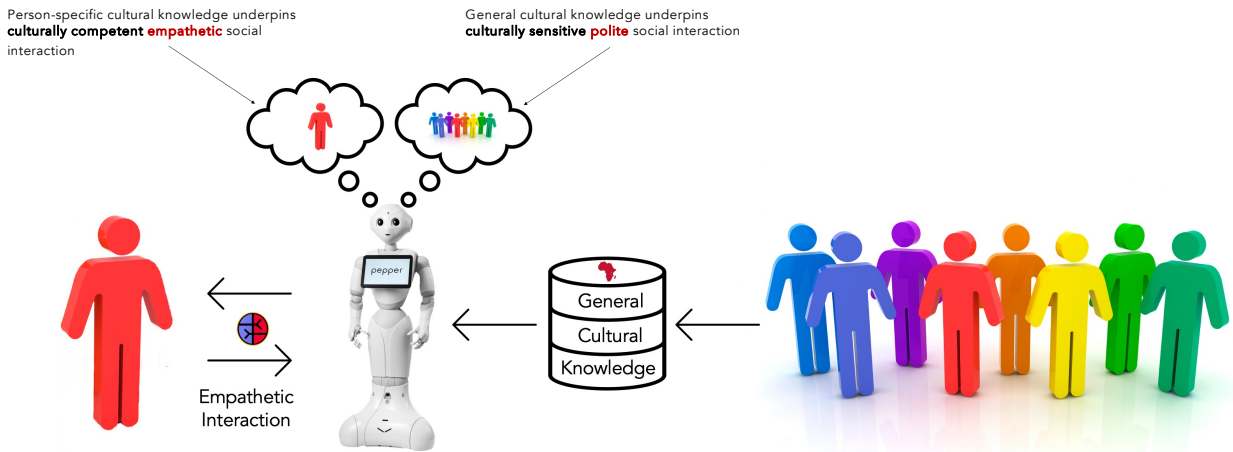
Person-specific cultural knowledge underpins **culturally competent empathetic** social interaction

General cultural knowledge underpins **culturally sensitive polite** social interaction

pepper

General
Cultural
Knowledge

Empathetic Interaction